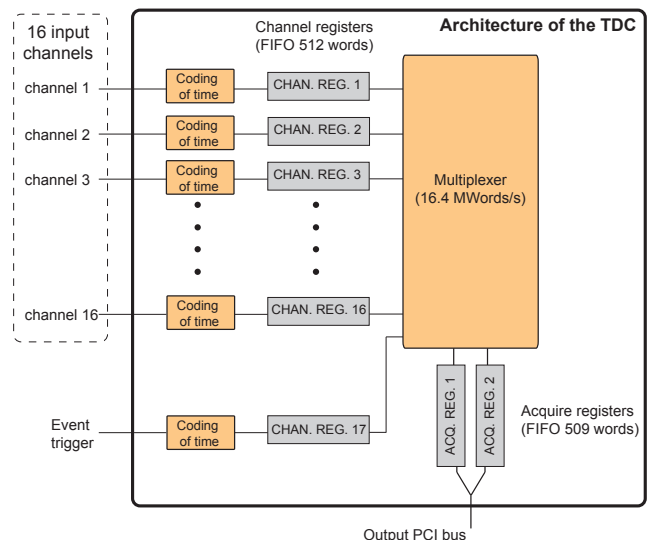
16 input channels

channel 1

channel 2

channel 3

channel 16

Event trigger

Channel registers (FIFO 512 words)

Architecture of the TDC

Coding of time

CHAN. REG. 1

Coding of time

CHAN. REG. 2

Coding of time

CHAN. REG. 3

Coding of time

CHAN. REG. 16

Coding of time

CHAN. REG. 17

Multiplexer (16.4 MWords/s)

ACQ. REG. 1

ACQ. REG. 2

Acquire registers (FIFO 509 words)

Output PCI bus